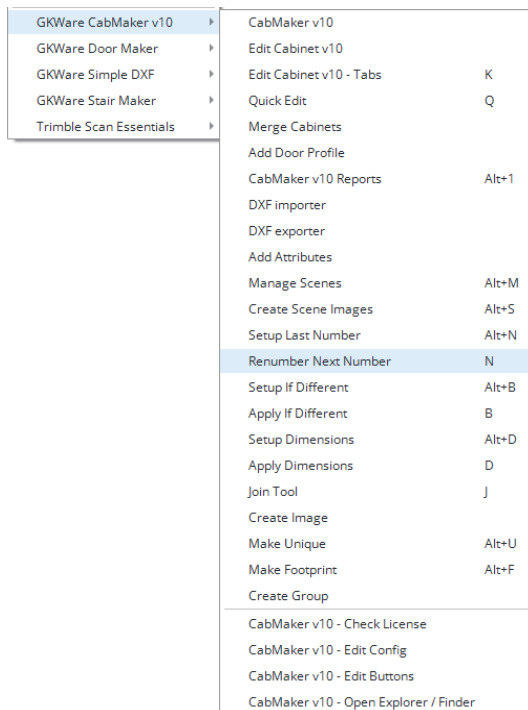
GKWare CabMaker v10
GKWare Door Maker
GKWare Simple DXF
GKWare Stair Maker
Trimble Scan Essentials

CabMaker v10
Edit Cabinet v10
Edit Cabinet v10 - Tabs K
Quick Edit Q
Merge Cabinets
Add Door Profile
CabMaker v10 Reports Alt+1
DXF importer
DXF exporter
Add Attributes
Manage Scenes Alt+M
Create Scene Images Alt+S
Setup Last Number Alt+N
Renumber Next Number N
Setup If Different Alt+B
Apply If Different B
Setup Dimensions Alt+D
Apply Dimensions D
Join Tool J
Create Image
Make Unique Alt+U
Make Footprint Alt+F
Create Group
CabMaker v10 - Check License
CabMaker v10 - Edit Config
CabMaker v10 - Edit Buttons
CabMaker v10 - Open Explorer / Finder